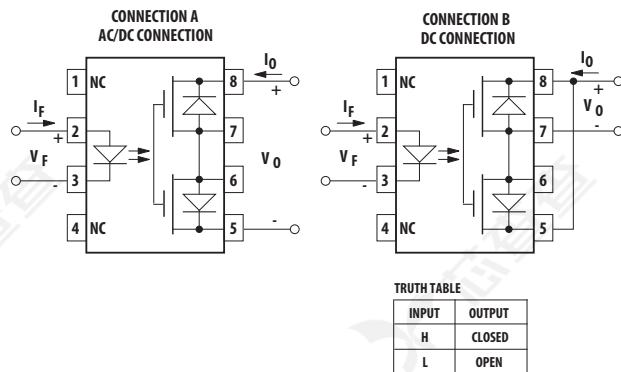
CONNECTION A
AC/DC CONNECTION

1 NC
2
3
4 NC
8
7
6
5
$I_F$
+
$V_F$
-
$I_O$
+
$V_O$
-

CONNECTION B
DC CONNECTION

1 NC
2
3
4 NC
8
7
6
5
$I_F$
+
$V_F$
-
$I_O$
+
$V_O$
-

TRUTH TABLE

| INPUT | OUTPUT |
|---|---|
| H | CLOSED |
| L | OPEN |